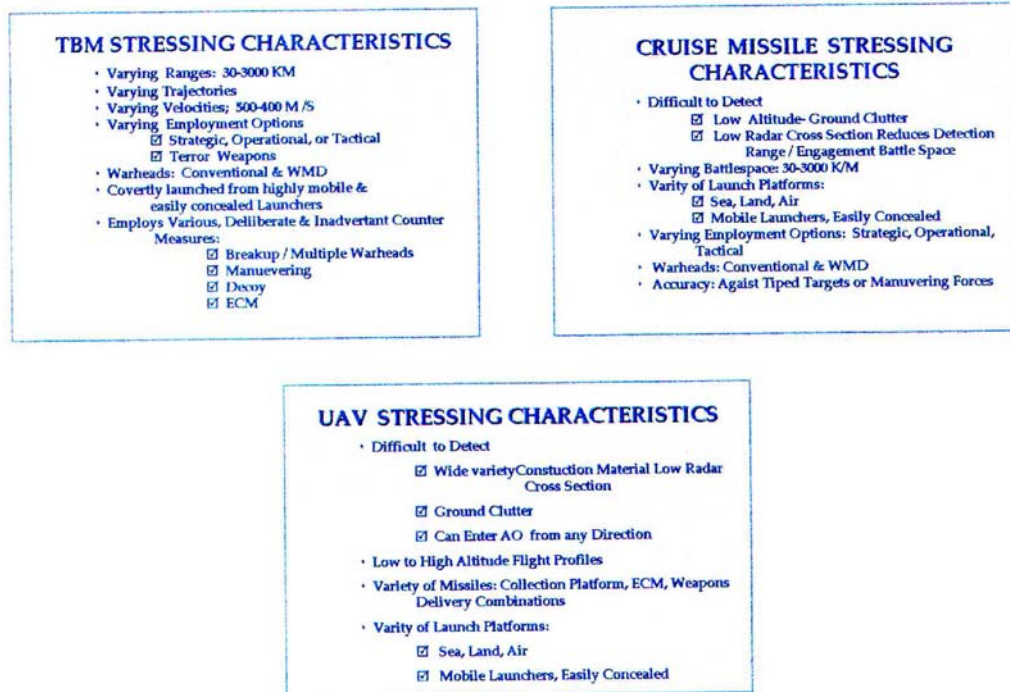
TBM STRESSING CHARACTERISTICS

- Varying Ranges: 30-3000 KM
- Varying Trajectories
- Varying Velocities; 500-400 M /S
- Varying Employment Options
  ☑ Strategic, Operational, or Tactical
  ☑ Terror Weapons
- Warheads: Conventional & WMD
- Covertly launched from highly mobile & easily concealed Launchers
- Employs Various, Delliberate & Inadvertant Counter Measures:
  ☑ Breakup / Multiple Warheads
  ☑ Manuevering
  ☑ Decoy
  ☑ ECM

CRUISE MISSILE STRESSING CHARACTERISTICS

- Difficult to Detect
  ☑ Low Altitude- Ground Clutter
  ☑ Low Radar Cross Section Reduces Detection Range / Engagement Battle Space
- Varying Battlespace: 30-3000 K/M
- Varity of Launch Platforms:
  ☑ Sea, Land, Air
  ☑ Mobile Launchers, Easily Concealed
- Varying Employment Options: Strategic, Operational, Tactical
- Warheads: Conventional & WMD
- Accuracy: Agaist Tiped Targets or Manuvering Forces

UAV STRESSING CHARACTERISTICS

- Difficult to Detect
  ☑ Wide varietyConstuction Material Low Radar Cross Section
  ☑ Ground Clutter
  ☑ Can Enter AO from any Direction
- Low to High Altitude Flight Profiles
- Variety of Missiles: Collection Platform, ECM, Weapons Delivery Combinations
- Varity of Launch Platforms:
  ☑ Sea, Land, Air
  ☑ Mobile Launchers, Easily Concealed